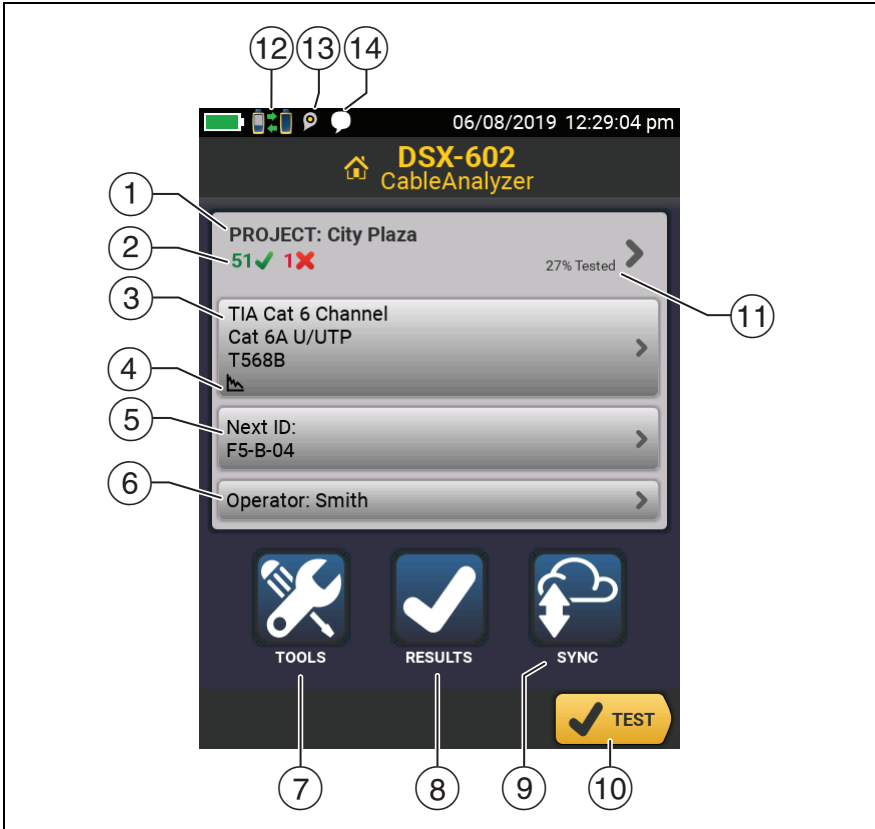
12 13 14

06/08/2019 12:29:04 pm

DSX-602
CableAnalyzer

1
2
3
4
5
6

PROJECT: City Plaza
51 ✔ 1 ✖
27% Tested

11

TIA Cat 6 Channel
Cat 6A U/UTP
T568B

Next ID:
F5-B-04

Operator: Smith

TOOLS
RESULTS
SYNC

TEST

7 8 9 10